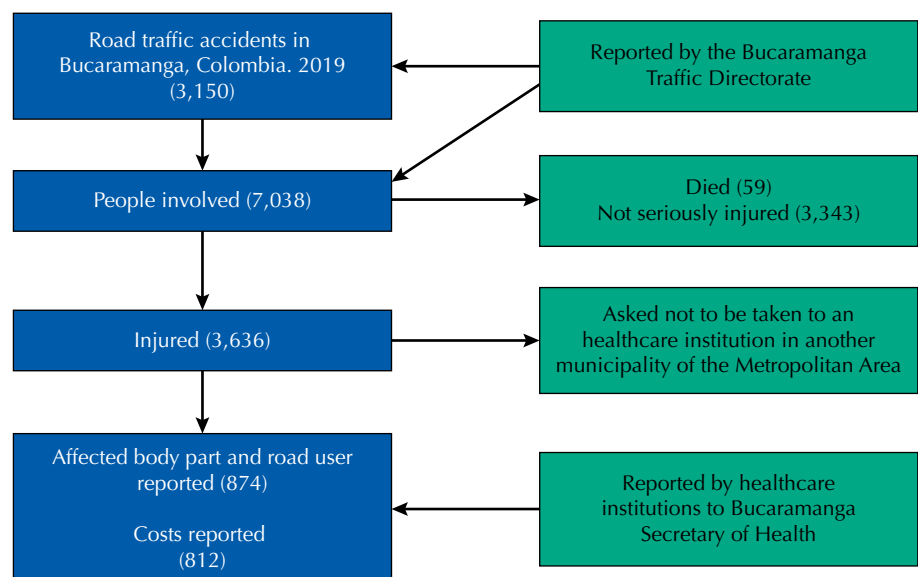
Road traffic accidents in Bucaramanga, Colombia. 2019 (3,150)

Reported by the Bucaramanga Traffic Directorate

People involved (7,038)

Died (59)
Not seriously injured (3,343)

Injured (3,636)

Asked not to be taken to an healthcare institution in another municipality of the Metropolitan Area

Affected body part and road user reported (874)

Costs reported (812)

Reported by healthcare institutions to Bucaramanga Secretary of Health